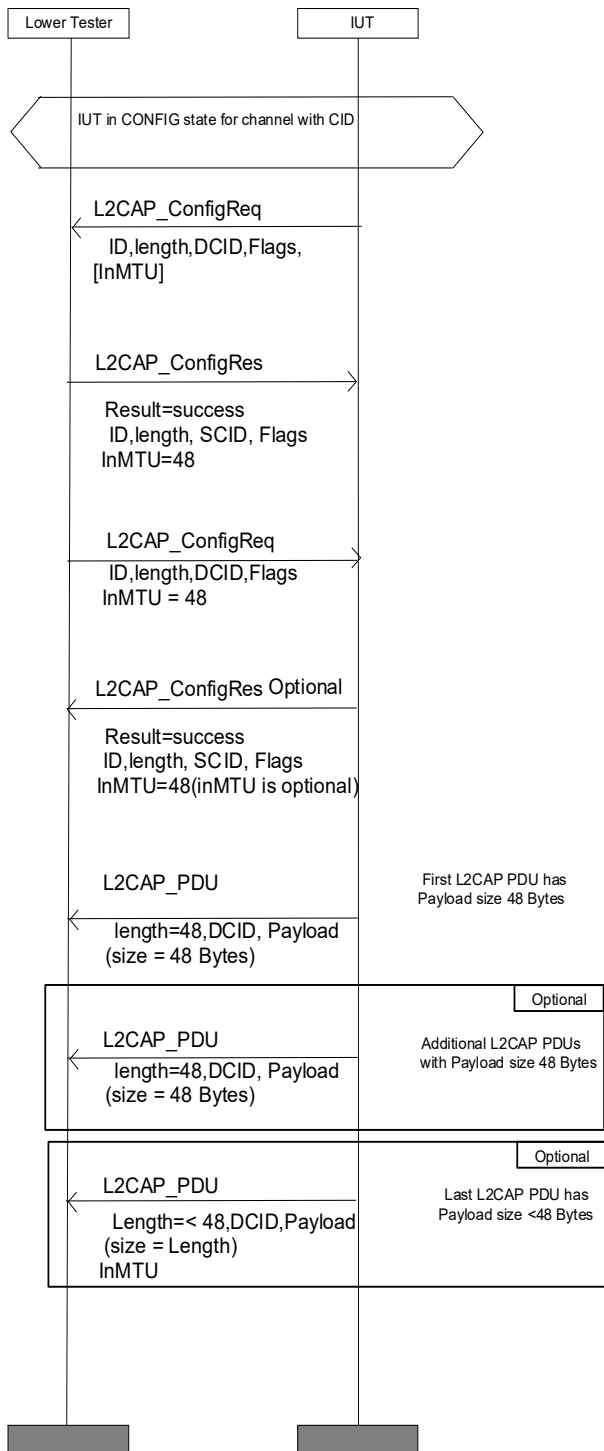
Lower Tester

IUT

IUT in CONFIG state for channel with CID

L2CAP_ConfigReq

ID,length,DCID,Flags, [InMTU]

L2CAP_ConfigRes

Result=success
ID,length, SCID, Flags
InMTU=48

L2CAP_ConfigReq

ID,length,DCID,Flags
InMTU = 48

L2CAP_ConfigRes Optional

Result=success
ID,length, SCID, Flags
InMTU=48(inMTU is optional)

L2CAP_PDU

First L2CAP PDU has Payload size 48 Bytes

length=48,DCID, Payload (size = 48 Bytes)

Optional

L2CAP_PDU

Additional L2CAP PDUs with Payload size 48 Bytes

length=48,DCID, Payload (size = 48 Bytes)

Optional

L2CAP_PDU

Last L2CAP PDU has Payload size <48 Bytes

Length=< 48,DCID,Payload (size = Length)
InMTU